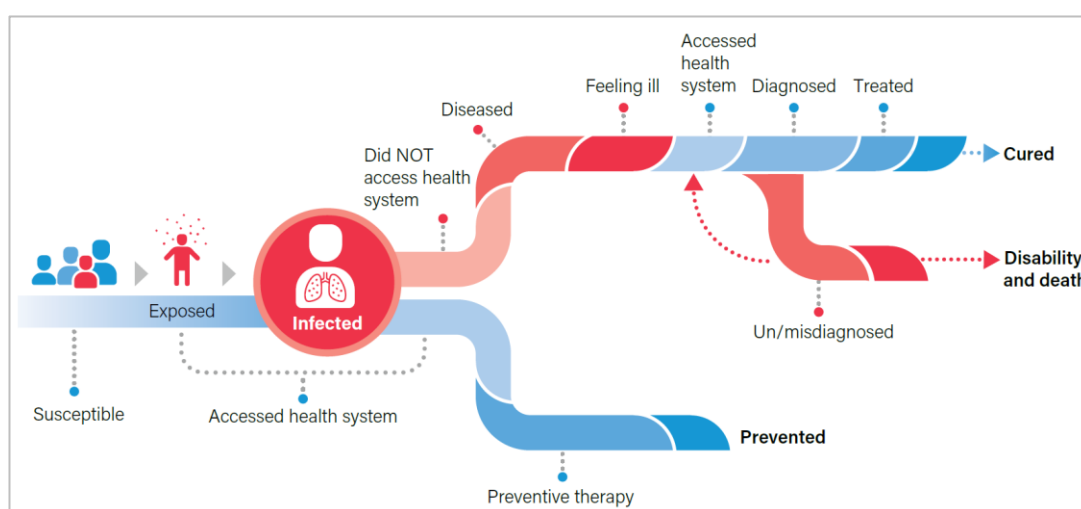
Accessed health system

Feeling ill

Diagnosed

Treated

Diseased

Cured

Did NOT access health system

Disabilit

and deat

Exposed

Infected

Un/misdiagnosed

Susceptible

Accessed health system

Prevented

Preventive therapy